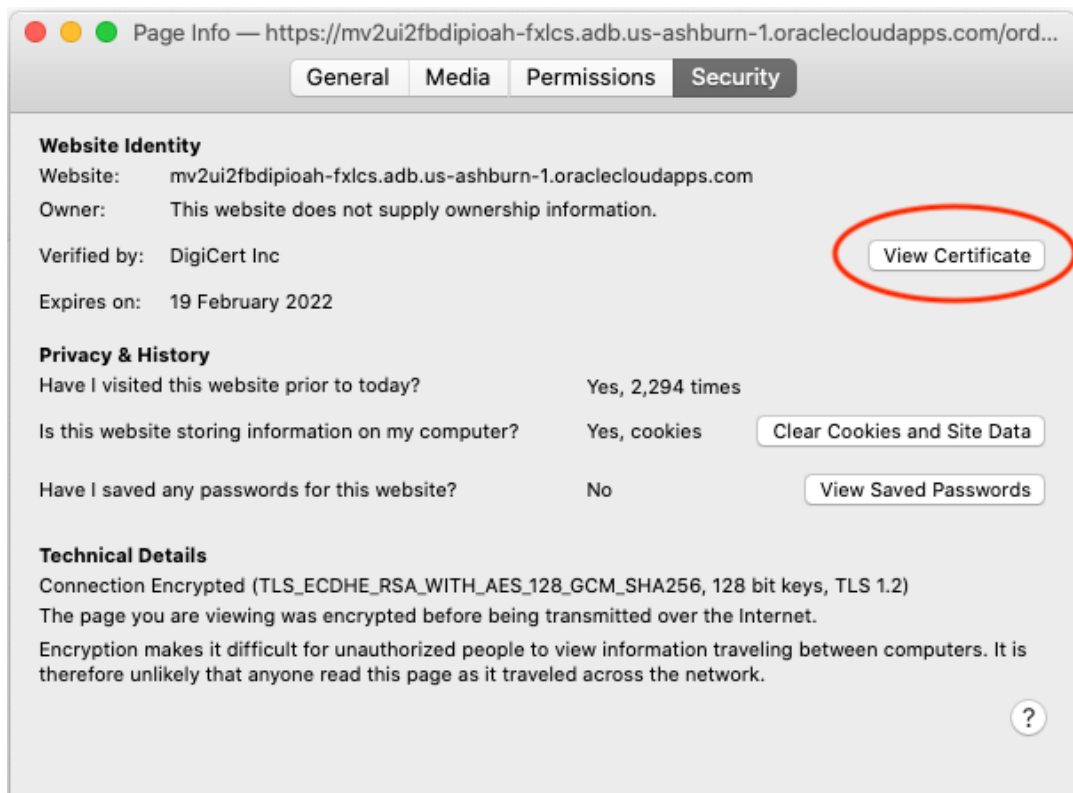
Page Info — https://mv2ui2fbdipioah-fxlcs.adb.us-ashburn-1.oraclecloudapps.com/ord...

General | Media | Permissions | Security

**Website Identity**
Website: mv2ui2fbdipioah-fxlcs.adb.us-ashburn-1.oraclecloudapps.com
Owner: This website does not supply ownership information.
Verified by: DigiCert Inc
View Certificate
Expires on: 19 February 2022

**Privacy & History**
Have I visited this website prior to today? Yes, 2,294 times
Is this website storing information on my computer? Yes, cookies
Clear Cookies and Site Data
Have I saved any passwords for this website? No
View Saved Passwords

**Technical Details**
Connection Encrypted (TLS_ECDHE_RSA_WITH_AES_128_GCM_SHA256, 128 bit keys, TLS 1.2)
The page you are viewing was encrypted before being transmitted over the Internet.
Encryption makes it difficult for unauthorized people to view information traveling between computers. It is therefore unlikely that anyone read this page as it traveled across the network.

?